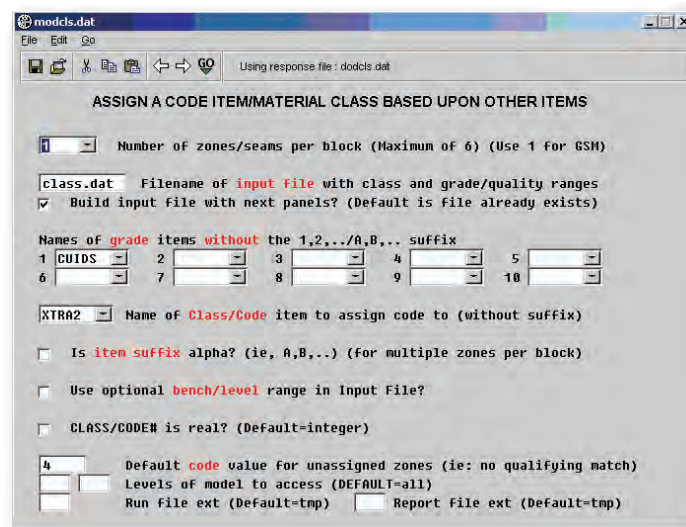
modcls.dat

File Edit Go

GO Using response file : dodcls.dat

ASSIGN A CODE ITEM/MATERIAL CLASS BASED UPON OTHER ITEMS

1 Number of zones/seams per block (Maximum of 6) (Use 1 for GSM)

class.dat Filename of input file with class and grade/quality ranges
✓ Build input file with next panels? (Default is file already exists)

Names of grade items without the 1,2,../A,B,.. suffix
1 CUIDS 2 3 4 5
6 7 8 9 10

XTRA2 Name of Class/Code item to assign code to (without suffix)

Is item suffix alpha? (ie, A,B,..) (for multiple zones per block)

Use optional bench/level range in Input File?

CLASS/CODE# is real? (Default=integer)

4 Default code value for unassigned zones (ie: no qualifying match)
Levels of model to access (DEFAULT=all)
Run file ext (Default=tmp) Report file ext (Default=tmp)